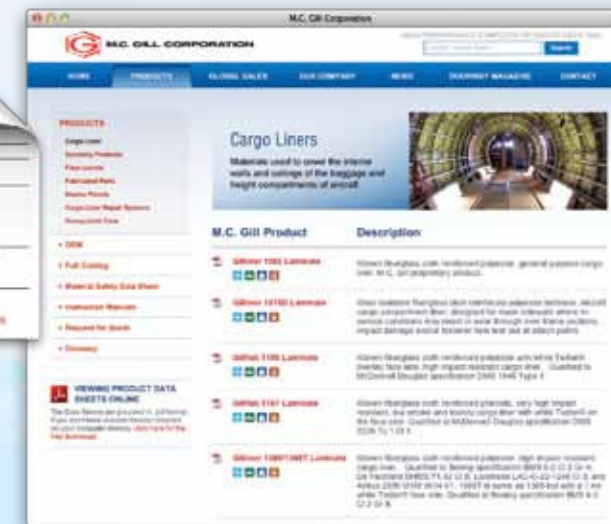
M.C. Gill Corporation

M.C. GILL CORPORATION

Search

HOME PRODUCTS GLOBAL SALES OUR COMPANY NEWS DOORWAY MAGAZINE CONTACT

PRODUCTS

Cargo Liner
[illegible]
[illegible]
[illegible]
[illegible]
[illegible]
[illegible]

+ OEM

+ Full Catalog

+ Material Safety Data Sheet

+ Instruction Manuals

+ Request for Quote

+ Glossary

VIEWING PRODUCT DATA SHEETS ONLINE

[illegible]

Cargo Liners

Materials used to cover the interior walls and ceilings of the baggage and freight compartments of aircraft.

M.C. Gill Product

Description

Gillfab 1062 Laminate

Woven fiberglass cloth reinforced polyester, general purpose cargo liner. M.C. Gill proprietary product.

Gillfab 1070D Laminate

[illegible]

Gillfab 1105 Laminate

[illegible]

Gillfab 1367 Laminate

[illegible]

Gillfab 1080/1366T Laminate

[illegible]